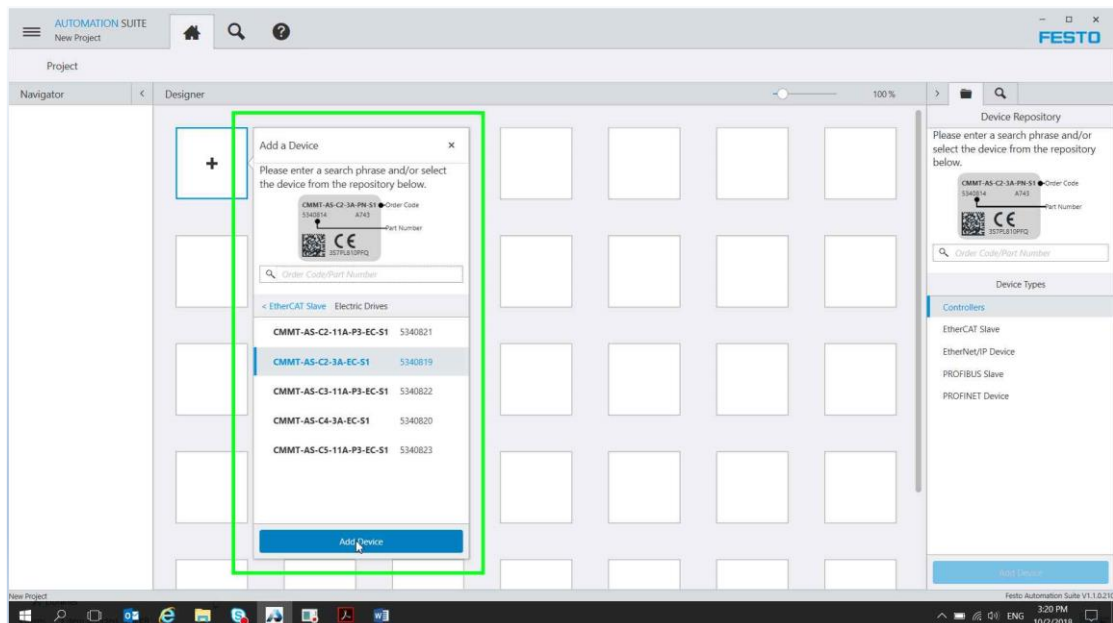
AUTOMATION SUITE
New Project

FESTO

Project

Navigator

Designer

100 %

Add a Device ×

Please enter a search phrase and/or select the device from the repository below.

CMMT-AS-C2-3A-PN-S1 Order Code
5340814 A743
Part Number
CE
3S7PL810PFQ

Order Code/Part Number

< EtherCAT Slave Electric Drives

CMMT-AS-C2-11A-P3-EC-S1 5340821

CMMT-AS-C2-3A-EC-S1 5340819

CMMT-AS-C3-11A-P3-EC-S1 5340822

CMMT-AS-C4-3A-EC-S1 5340820

CMMT-AS-C5-11A-P3-EC-S1 5340823

Add Device

Device Repository

Please enter a search phrase and/or select the device from the repository below.

CMMT-AS-C2-3A-PN-S1 Order Code
5340814 A743
Part Number
CE
3S7PL810PFQ

Order Code/Part Number

Device Types

Controllers

EtherCAT Slave

EtherNet/IP Device

PROFIBUS Slave

PROFINET Device

Add Device

New Project

Festo Automation Suite V1.1.0.210

ENG 3:20 PM 10/2/2018